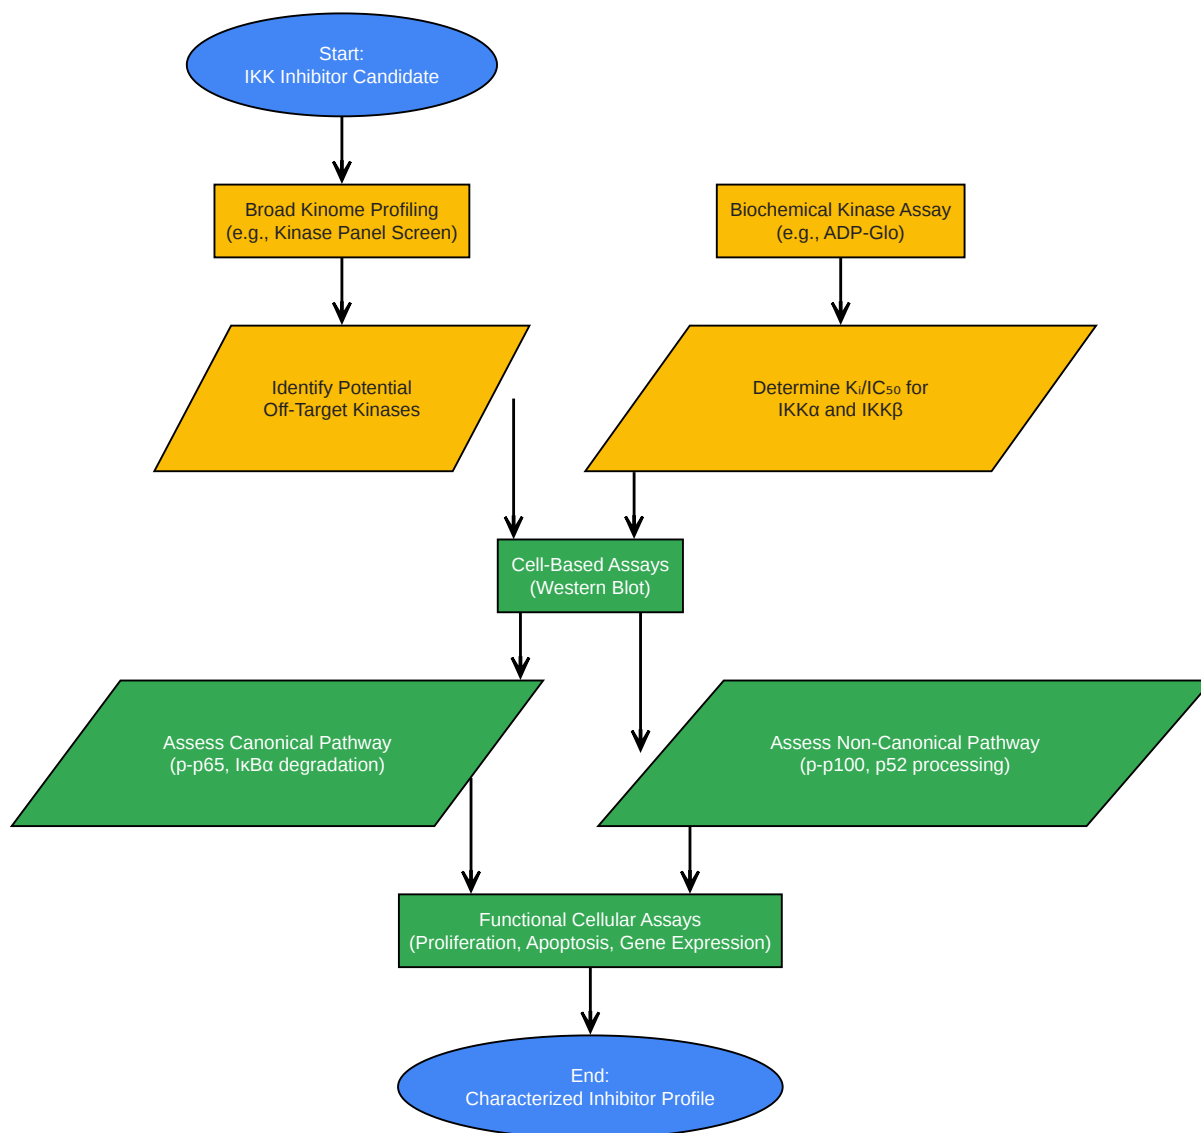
Start:
IKK Inhibitor Candidate

Broad Kinome Profiling
(e.g., Kinase Panel Screen)

Biochemical Kinase Assay
(e.g., ADP-Glo)

Identify Potential
Off-Target Kinases

Determine $K_i/IC_{50}$ for
IKKα and IKKβ

Cell-Based Assays
(Western Blot)

Assess Canonical Pathway
(p-p65, IκBα degradation)

Assess Non-Canonical Pathway
(p-p100, p52 processing)

Functional Cellular Assays
(Proliferation, Apoptosis, Gene Expression)

End:
Characterized Inhibitor Profile